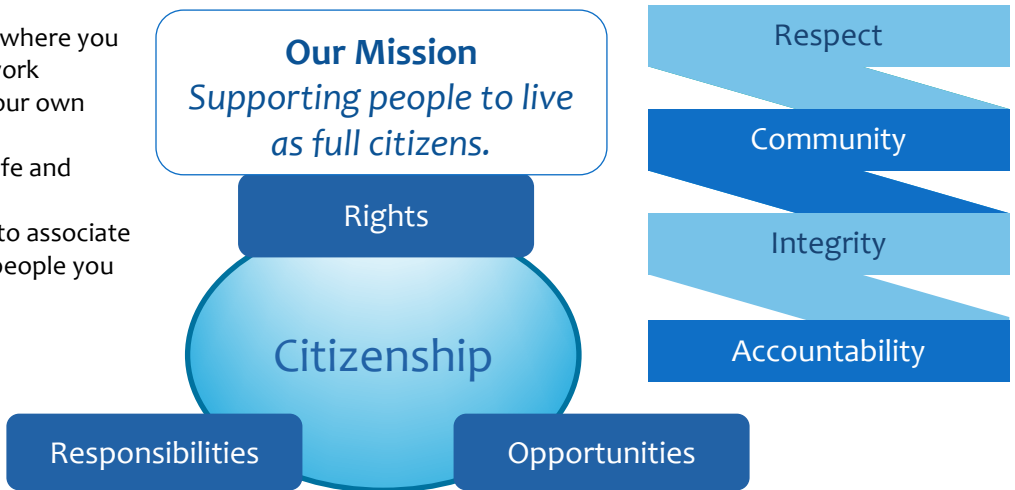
where you
ork
our own

fe and

to associate
people you

**Our Mission**
*Supporting people to live as full citizens.*

Rights

Citizenship

Responsibilities

Opportunities

Respect

Community

Integrity

Accountability